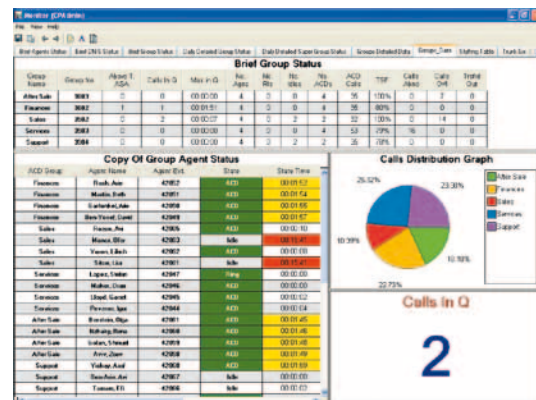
Monitor (CPA demo)

File View Help

Brief Agents Status | Brief DNIS Status | Brief Group Status | Calls Detailed Group Status | Daily Detailed Super Group Status | Groups Detailed Data | Group_Stats | Shifting Table | Trunk Gr

Brief Group Status

| Group Name | Group No | Above T. ASA | Calls In Q | Max in Q | No. Agnt | No. Rlx | No. Idles | No. ACDs | ACD Calls | TSF | Calls Aban | Calls Ovfl | Trnfrd Out |
|---|---|---|---|---|---|---|---|---|---|---|---|---|---|
| AfterSale | 3083 | 0 | 0 | 00:00:00 | 4 | 0 | 0 | 4 | 35 | 100% | 0 | 2 | 0 |
| Finances | 3082 | 1 | 1 | 00:01:51 | 4 | 0 | 0 | 4 | 35 | 80% | 0 | 0 | 0 |
| Sales | 3082 | 0 | 2 | 00:00:07 | 4 | 0 | 2 | 2 | 32 | 100% | 0 | 14 | 0 |
| Services | 3083 | 0 | 0 | 00:00:00 | 4 | 0 | 0 | 4 | 53 | 79% | 16 | 0 | 0 |
| Support | 3084 | 0 | 0 | 00:00:00 | 4 | 0 | 2 | 2 | 26 | 100% | 0 | 0 | 0 |

Copy Of Group Agent Status

| ACD Group | Agent Name | Agent Ext. | State | State Time |
|---|---|---|---|---|
| Finances | Rush, Ann | 42057 | ACD | 00:01:52 |
| Finances | Martin, Beth | 42058 | ACD | 00:01:54 |
| Finances | Garfunkel, Ann | 42059 | ACD | 00:01:55 |
| Finances | Ben-Yosef, David | 42040 | ACD | 00:01:57 |
| Sales | Hansen, Per | 42065 | ACD | 00:00:10 |
| Sales | Manor, Elie | 42063 | Idle | 00:15:41 |
| Sales | Vasser, Elliott | 42062 | ACD | 00:00:05 |
| Sales | Silver, Lia | 42061 | Idle | 00:15:41 |
| Services | Lopez, Stefan | 42047 | Ring | 00:00:00 |
| Services | Maher, Dean | 42046 | ACD | 00:00:03 |
| Services | Lloyd, Garret | 42045 | ACD | 00:00:02 |
| Services | Perronne, Igor | 42044 | ACD | 00:00:04 |
| AfterSale | Brenklin, Olga | 42061 | ACD | 00:01:45 |
| AfterSale | Rehaing, Reno | 42060 | ACD | 00:01:46 |
| AfterSale | Sultan, Shmuel | 42059 | ACD | 00:01:48 |
| AfterSale | Aron, Ziam | 42058 | ACD | 00:01:49 |
| Support | Yishay, Asaf | 42068 | ACD | 00:00:59 |
| Support | Sancheis, Art | 42067 | Idle | 00:00:00 |
| Support | Tamaro, Eli | 42066 | Idle | 00:00:00 |

Calls Distribution Graph

25.32%
23.38%
10.39%
18.18%
22.73%

After Sale
Finances
Sales
Services
Support

Calls In Q

2